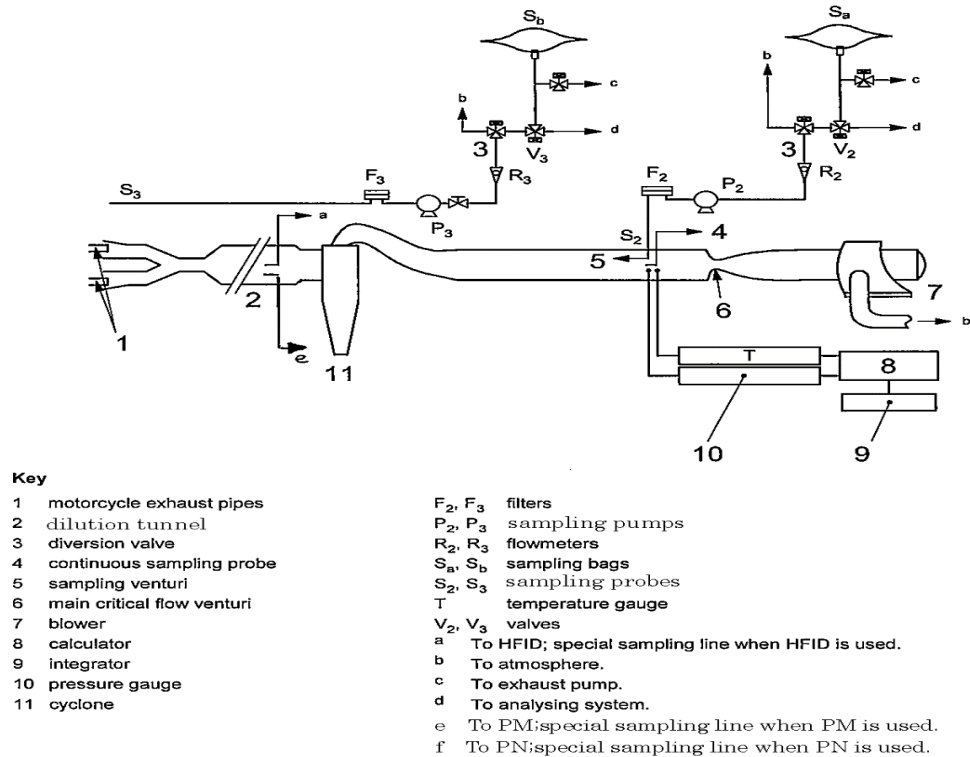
$S_b$

$S_a$

b

c

d

b

c

d

3

$V_3$

$R_3$

3

$V_2$

$R_2$

$F_3$

$F_2$

$P_2$

$S_3$

a

$P_3$

$S_2$

4

5

6

7

b

2

1

e

11

T

8

10

9

Key

| | |
|---|---|
| 1 motorcycle exhaust pipes | $F_2$, $F_3$ filters |
| 2 dilution tunnel | $P_2$, $P_3$ sampling pumps |
| 3 diversion valve | $R_2$, $R_3$ flowmeters |
| 4 continuous sampling probe | $S_a$, $S_b$ sampling bags |
| 5 sampling venturi | $S_2$, $S_3$ sampling probes |
| 6 main critical flow venturi | T temperature gauge |
| 7 blower | $V_2$, $V_3$ valves |
| 8 calculator | a To HFID; special sampling line when HFID is used. |
| 9 integrator | b To atmosphere. |
| 10 pressure gauge | c To exhaust pump. |
| 11 cyclone | d To analysing system. |
| | e To PM;special sampling line when PM is used. |
| | f To PN;special sampling line when PN is used. |